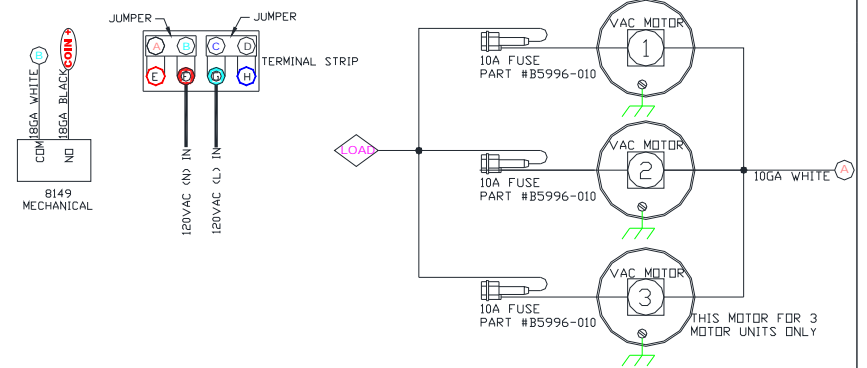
B
18GA WHITE
COIN+
18GA BLACK
COM
NO
8149
MECHANICAL

JUMPER
JUMPER
A
B
C
D
E
F
G
H
TERMINAL STRIP
120VAC (N) IN
120VAC (L) IN

LOAD

10A FUSE
PART #B5996-010
VAC MOTOR
1

10A FUSE
PART #B5996-010
VAC MOTOR
2
10GA WHITE
A

10A FUSE
PART #B5996-010
VAC MOTOR
3
THIS MOTOR FOR 3 MOTOR UNITS ONLY